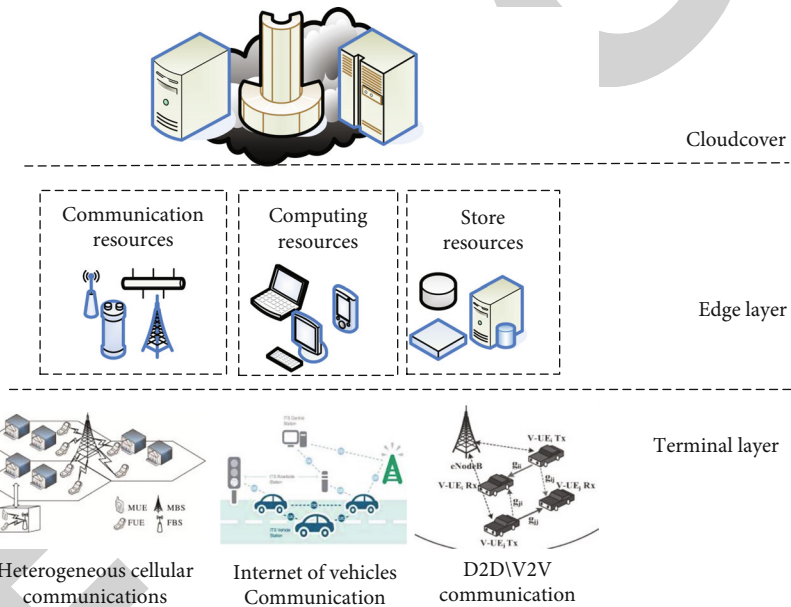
Cloudcover

Communication resources

Computing resources

Store resources

Edge layer

Terminal layer

MUE
FUE
MBS
FBS

ITS Central Station

ITS Roadside Station

ITS Vehicle Station

eNodeB

V-UE$_i$ Tx

V-UE$_i$ Rx

V-UE$_j$ Rx

V-UE$_j$ Tx

$g_{ii}$

$g_{ij}$

$g_{jj}$

$g_{ji}$

Heterogeneous cellular communications

Internet of vehicles Communication

D2D\V2V communication